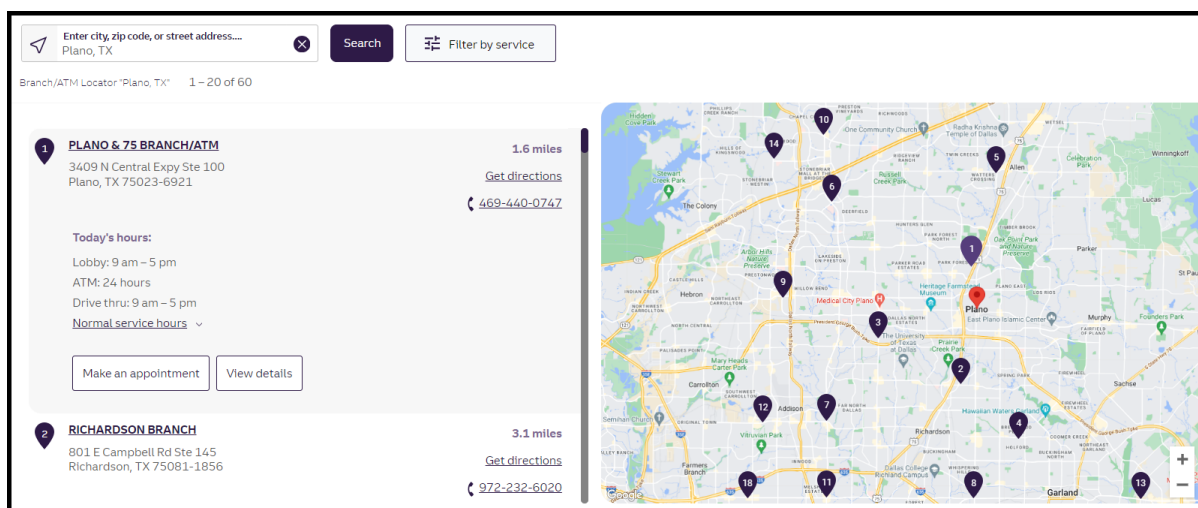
Enter city, zip code, or street address....
Plano, TX

Search

Filter by service

Branch/ATM Locator "Plano, TX" 1 – 20 of 60

1

PLANO & 75 BRANCH/ATM

3409 N Central Expy Ste 100
Plano, TX 75023-6921

1.6 miles

Get directions

469-440-0747

Today's hours:

Lobby: 9 am – 5 pm

ATM: 24 hours

Drive thru: 9 am – 5 pm

Normal service hours

Make an appointment

View details

2

RICHARDSON BRANCH

801 E Campbell Rd Ste 145
Richardson, TX 75081-1856

3.1 miles

Get directions

972-232-6020

10 14 5 6 1 9 3 2 12 7 4 18 11 8 13

The Colony

Hebron

Carrollton

Addison

Richardson

Plano

Allen

Parker

Lucas

Murphy

Sachse

Garland

Farmers Branch

Wylie

Medical City Plano

Heritage Farmstead Museum

East Plano Islamic Center

Mary Heads Carter Park

Hawaiian Waters Richardson

Vitruvian Park

Dallas College Richland Campus

One Community Church

Radha Krishna Temple of Dallas

Celebration Park

Winningkoff

Oak Point Park and Nature Preserve

Arbor Hills Nature Preserve

Russell Creek Park

Prairie Creek Park

The University of Texas at Dallas

Founders Park

Stewart Creek Park

Hidden Cove Park

Google

+

−